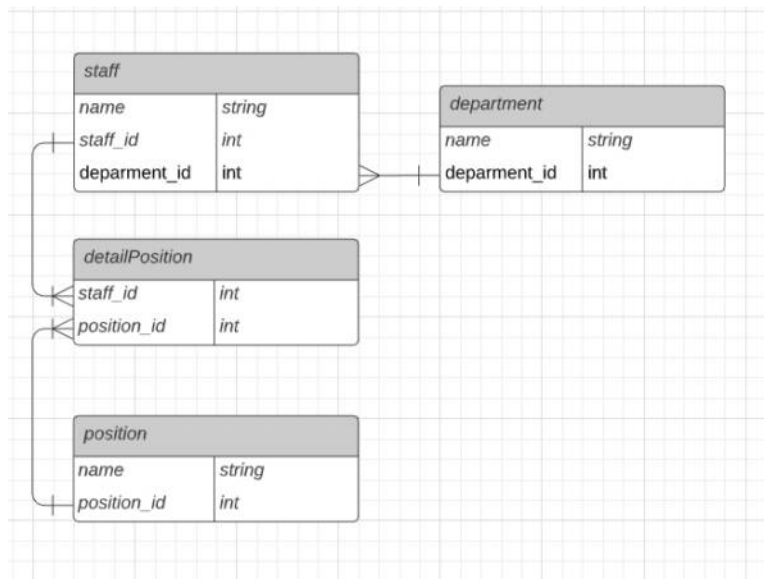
staff

| name | string |
|---|---|
| staff_id | int |
| deparment_id | int |

department

| name | string |
|---|---|
| deparment_id | int |

detailPosition

| staff_id | int |
|---|---|
| position_id | int |

position

| name | string |
|---|---|
| position_id | int |